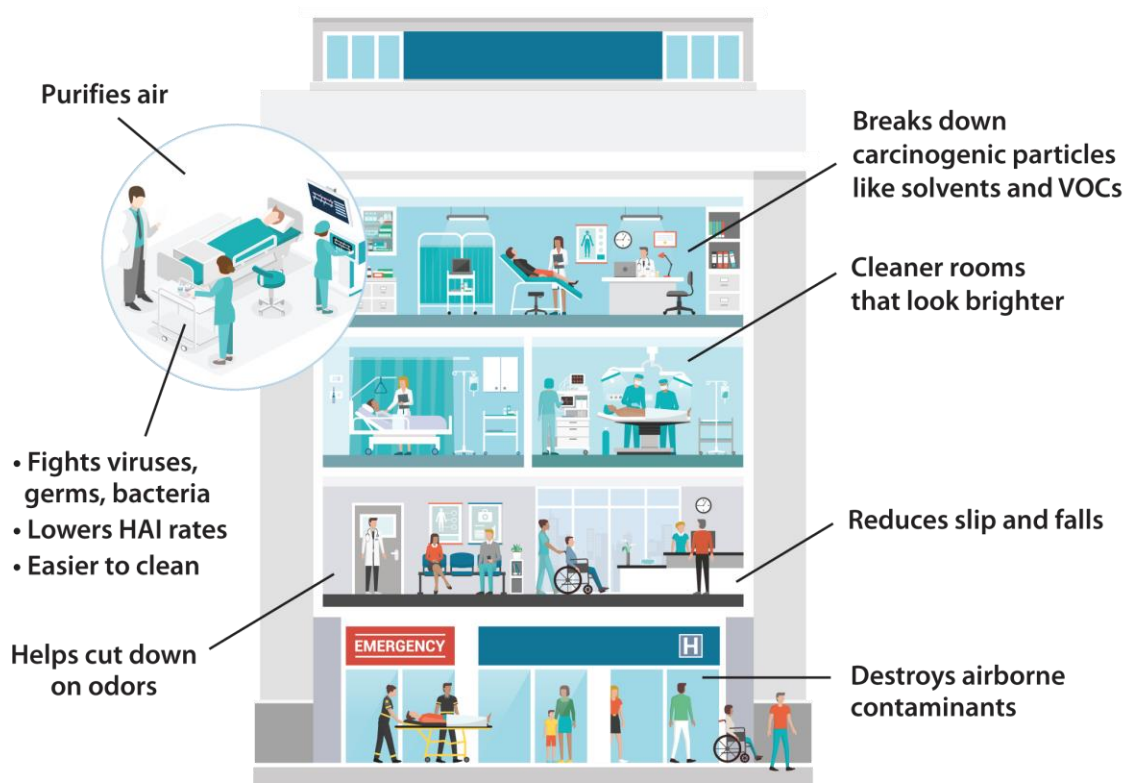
Purifies air

• Fights viruses, germs, bacteria
• Lowers HAI rates
• Easier to clean

Helps cut down on odors

Breaks down carcinogenic particles like solvents and VOCs

Cleaner rooms that look brighter

Reduces slip and falls

Destroys airborne contaminants

EMERGENCY

H